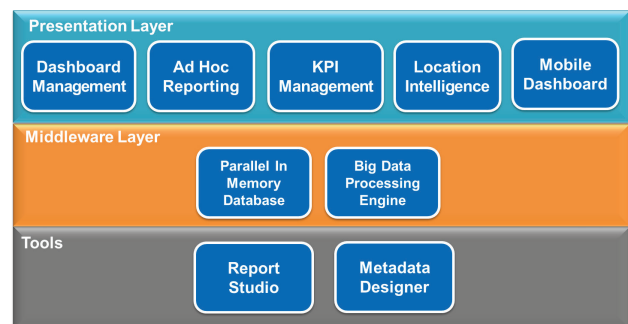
Presentation Layer

Dashboard Management

Ad Hoc Reporting

KPI Management

Location Intelligence

Mobile Dashboard

Middleware Layer

Parallel In Memory Database

Big Data Processing Engine

Tools

Report Studio

Metadata Designer